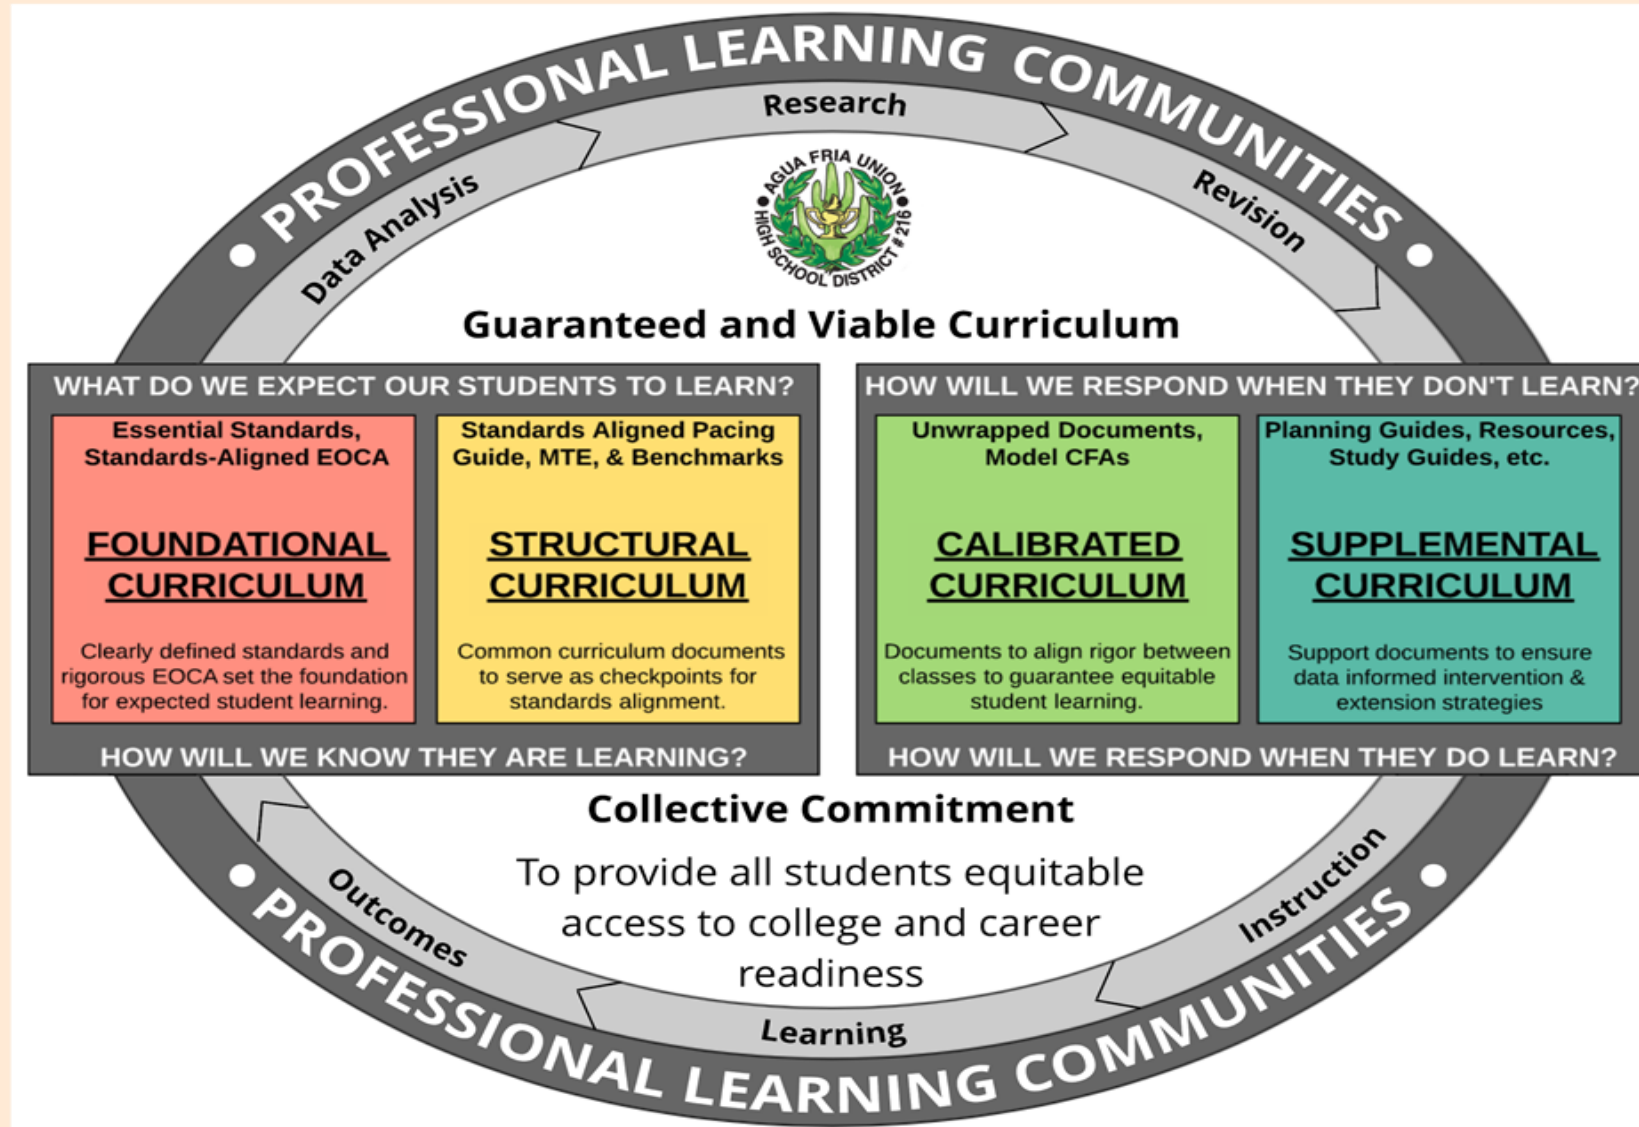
PROFESSIONAL LEARNING COMMUNITIES

Research

Data Analysis

Revision

AGUA FRIA UNION HIGH SCHOOL DISTRICT #216

Guaranteed and Viable Curriculum

WHAT DO WE EXPECT OUR STUDENTS TO LEARN?

Essential Standards, Standards-Aligned EOCA

FOUNDATIONAL CURRICULUM

Clearly defined standards and rigorous EOCA set the foundation for expected student learning.

Standards Aligned Pacing Guide, MTE, & Benchmarks

STRUCTURAL CURRICULUM

Common curriculum documents to serve as checkpoints for standards alignment.

HOW WILL WE KNOW THEY ARE LEARNING?

HOW WILL WE RESPOND WHEN THEY DON'T LEARN?

Unwrapped Documents, Model CFAs

CALIBRATED CURRICULUM

Documents to align rigor between classes to guarantee equitable student learning.

Planning Guides, Resources, Study Guides, etc.

SUPPLEMENTAL CURRICULUM

Support documents to ensure data informed intervention & extension strategies

HOW WILL WE RESPOND WHEN THEY DO LEARN?

Collective Commitment

To provide all students equitable access to college and career readiness

Outcomes

Instruction

Learning

PROFESSIONAL LEARNING COMMUNITIES